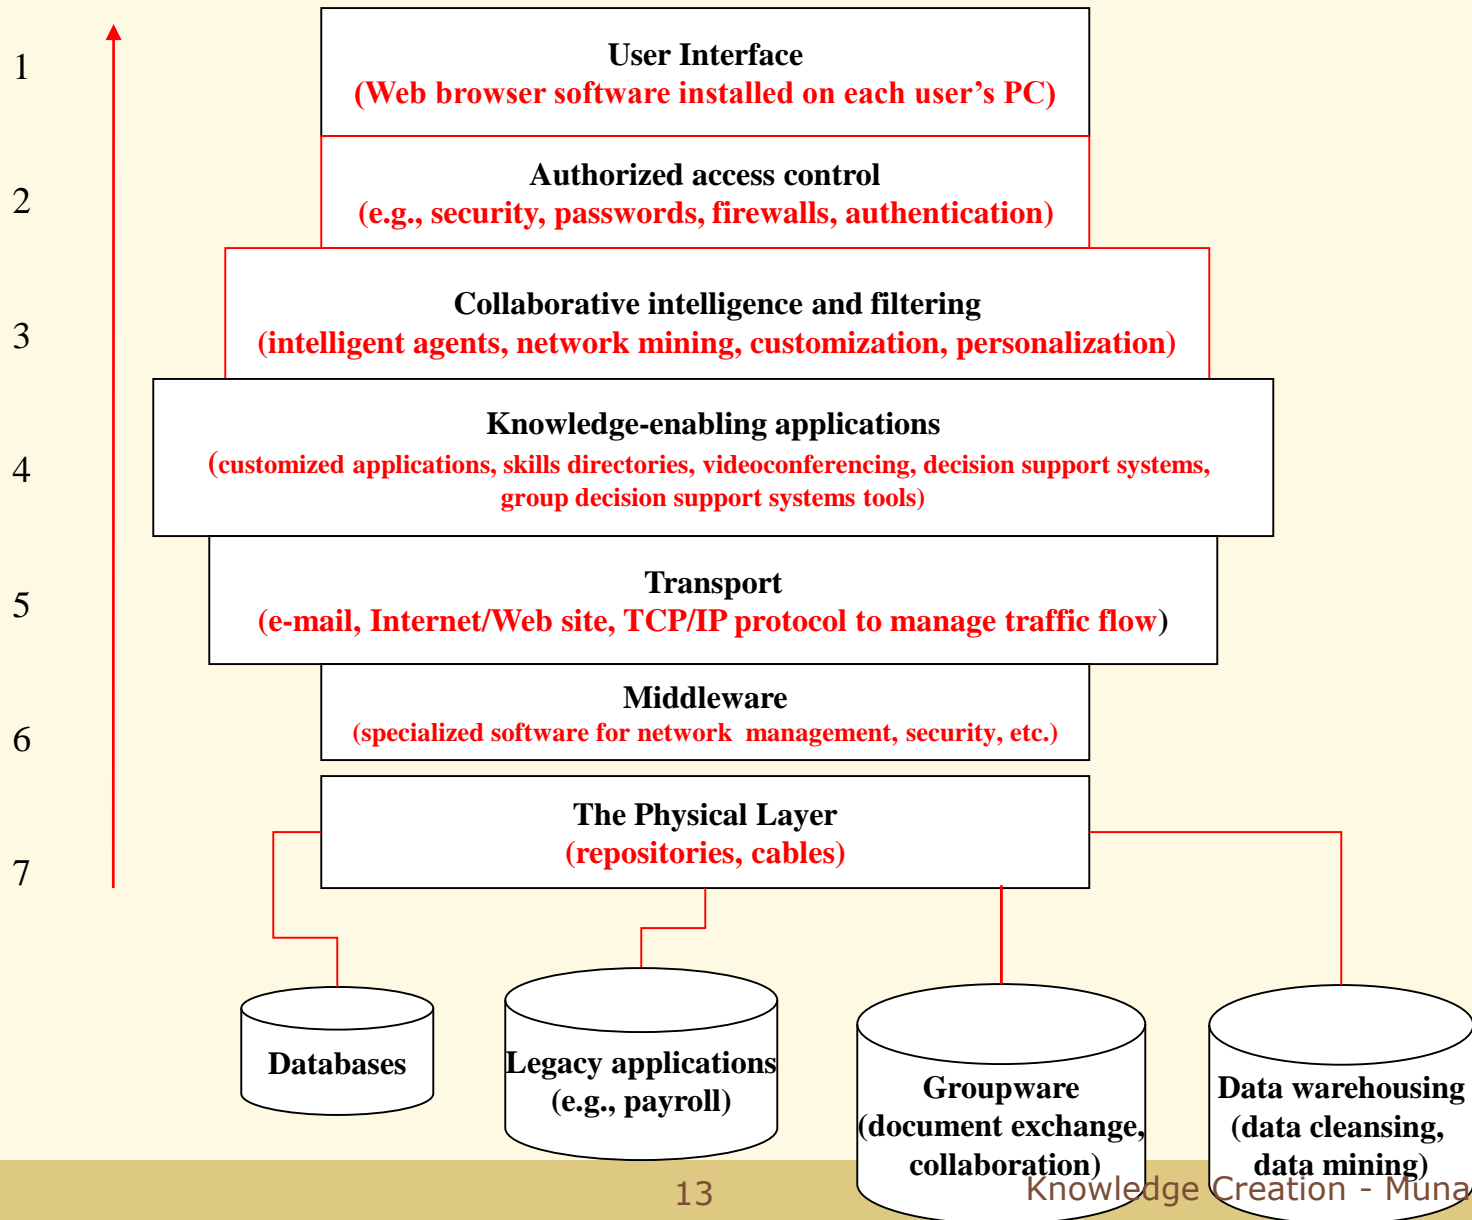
1

2

3

4

5

6

7

User Interface
(Web browser software installed on each user's PC)

Authorized access control
(e.g., security, passwords, firewalls, authentication)

Collaborative intelligence and filtering
(intelligent agents, network mining, customization, personalization)

Knowledge-enabling applications
(customized applications, skills directories, videoconferencing, decision support systems, group decision support systems tools)

Transport
(e-mail, Internet/Web site, TCP/IP protocol to manage traffic flow)

Middleware
(specialized software for network management, security, etc.)

The Physical Layer
(repositories, cables)

Databases

Legacy applications
(e.g., payroll)

Groupware
(document exchange, collaboration)

Data warehousing
(data cleansing, data mining)

13

Knowledge Creation - Muna